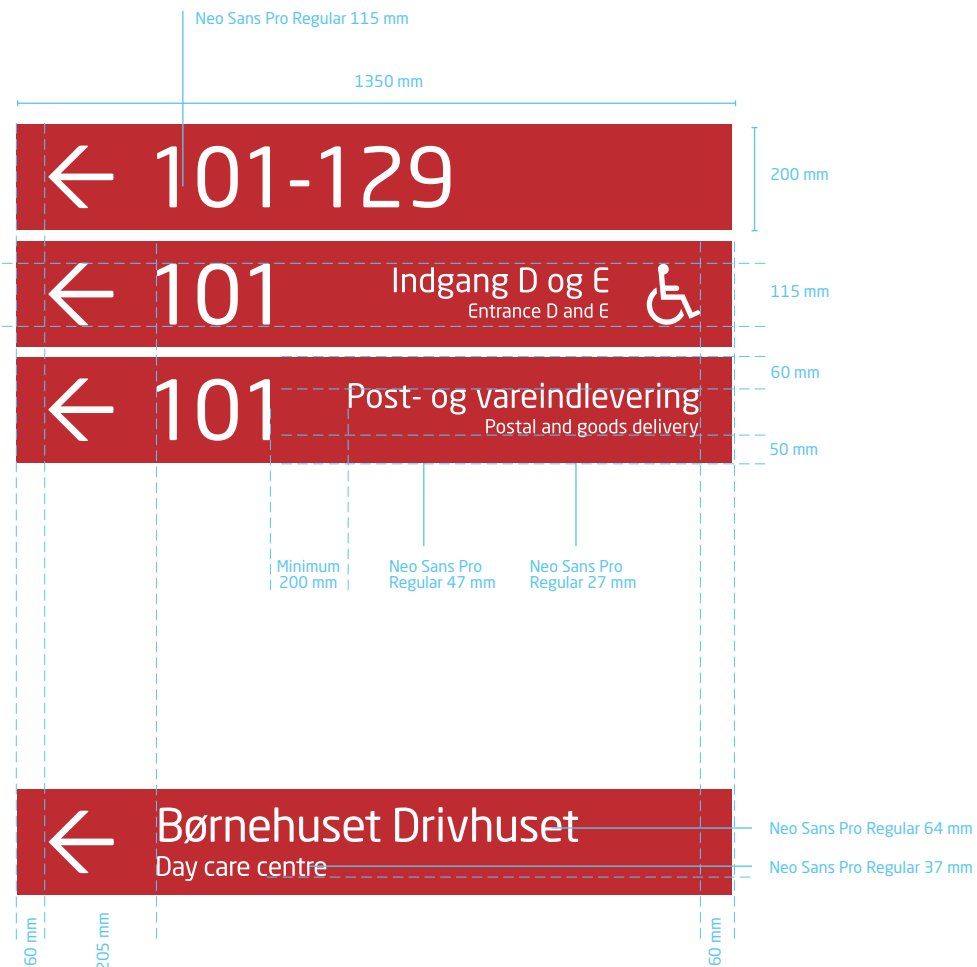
Neo Sans Pro Regular 115 mm

1350 mm

← 101-129

200 mm

← 101 Indgang D og E
Entrance D and E

115 mm

60 mm

← 101 Post- og vareindlevering
Postal and goods delivery

50 mm

Minimum 200 mm

Neo Sans Pro Regular 47 mm

Neo Sans Pro Regular 27 mm

← Børnehuset Drivhuset
Day care centre

Neo Sans Pro Regular 64 mm

Neo Sans Pro Regular 37 mm

60 mm

205 mm

60 mm